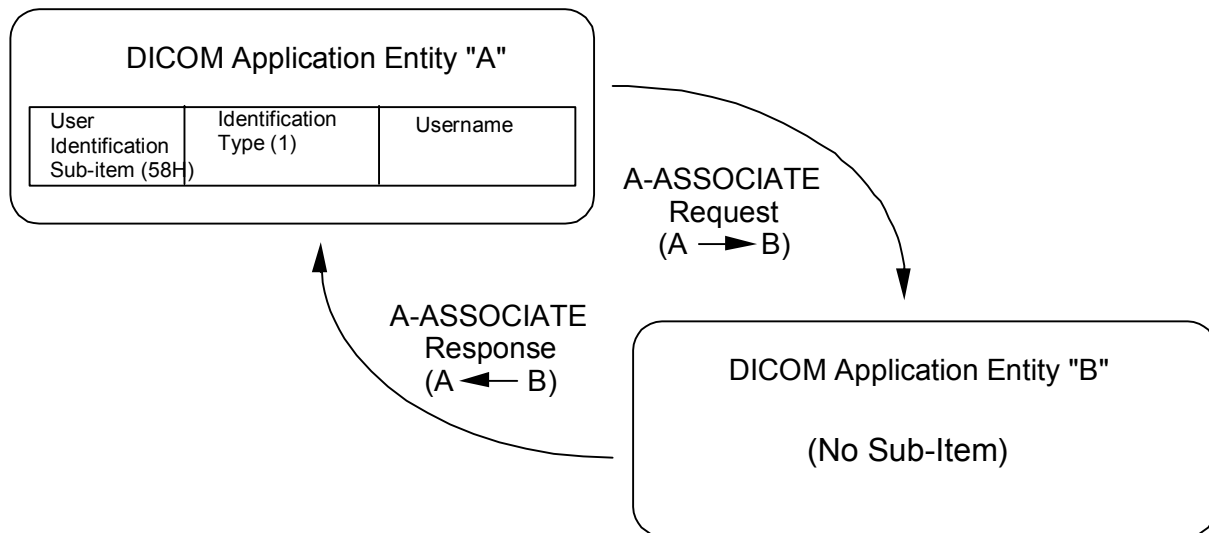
DICOM Application Entity "A"

| User Identification Sub-item (58H) | Identification Type (1) | Username |
|---|---|---|

A-ASSOCIATE Request (A → B)

A-ASSOCIATE Response (A ← B)

DICOM Application Entity "B"

(No Sub-Item)